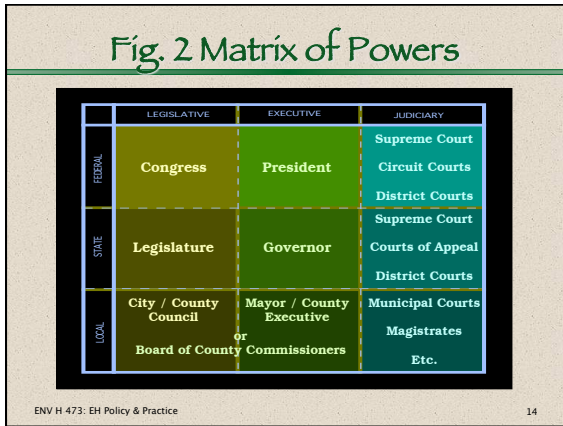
Fig. 2 Matrix of Powers

| | LEGISLATIVE | EXECUTIVE | JUDICIARY |
|---|---|---|---|
| FEDERAL | Congress | President | Supreme Court<br>Circuit Courts<br>District Courts |
| STATE | Legislature | Governor | Supreme Court<br>Courts of Appeal<br>District Courts |
| LOCAL | City / County Council<br>or<br>Board of County Commissioners | Mayor / County Executive | Municipal Courts<br>Magistrates<br>Etc. |

ENV H 473: EH Policy & Practice

14